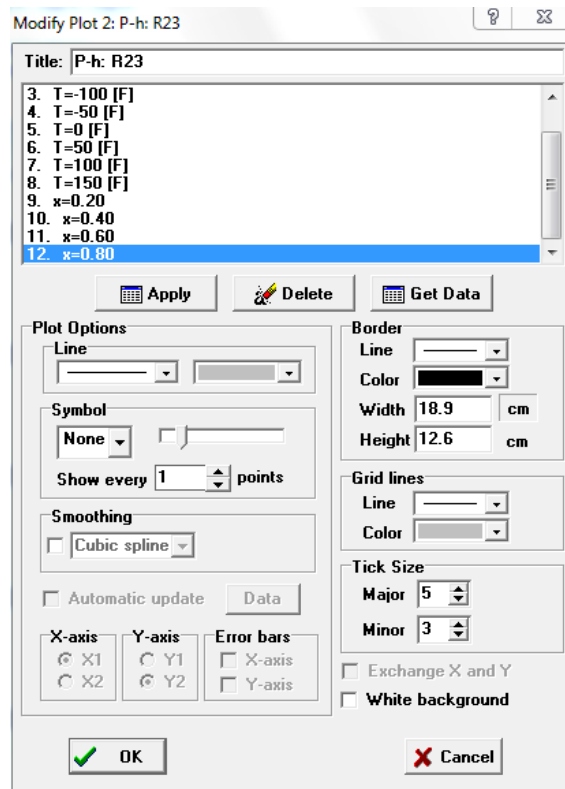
Modify Plot 2: P-h: R23

Title: P-h: R23

3. T=-100 [F]
4. T=-50 [F]
5. T=0 [F]
6. T=50 [F]
7. T=100 [F]
8. T=150 [F]
9. x=0.20
10. x=0.40
11. x=0.60
12. x=0.80

Apply
Delete
Get Data

Plot Options
Line
Symbol
None
Show every 1 points
Smoothing
Cubic spline
Automatic update
Data
X-axis
X1
X2
Y-axis
Y1
Y2
Error bars
X-axis
Y-axis

Border
Line
Color
Width 18.9 cm
Height 12.6 cm
Grid lines
Line
Color
Tick Size
Major 5
Minor 3
Exchange X and Y
White background

OK
Cancel